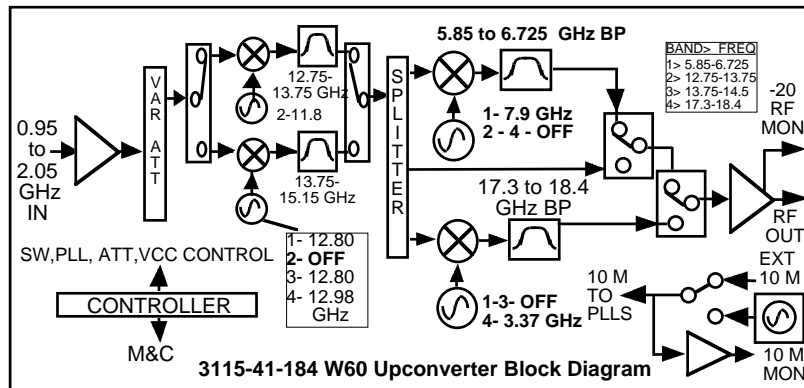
5.85 to 6.725 GHz BP

| BAND> FREQ |
|---|
| 1> 5.85-6.725 |
| 2> 12.75-13.75 |
| 3> 13.75-14.5 |
| 4> 17.3-18.4 |

-20 RF MON

0.95 to 2.05 GHz IN

V A R A T T

12.75-13.75 GHz

2-11.8

13.75-15.15 GHz

S P L I T T E R

1- 7.9 GHz
2 - 4 - OFF

17.3 to 18.4 GHz BP

RF OUT

SW,PLL, ATT,VCC CONTROL

1- 12.80
2- OFF
3- 12.80
4- 12.98 GHz

CONTROLLER

M&C

1-3- OFF
4- 3.37 GHz

10 M TO PLLS

EXT 10 M

10 M MON

3115-41-184 W60 Upconverter Block Diagram